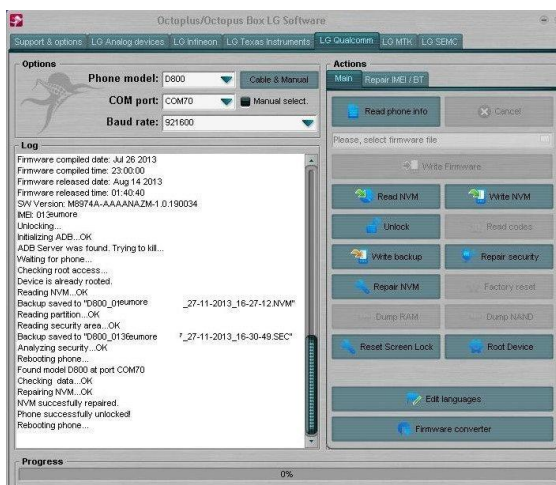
Octoplus/Octopus Box LG Software

Support & options | LG Analog devices | LG Infineon | LG Texas Instruments | LG Qualcomm | LG MTK | LG SEMC

Options

Phone model: D800

Cable & Manual

COM port: COM70

Manual select.

Baud rate: 921600

Log

Firmware compiled date: Jul 26 2013
Firmware compiled time: 23:00:00
Firmware released date: Aug 14 2013
Firmware released time: 01:40:40
SW Version: M8974A-AAAANAZM-1.0.190034
IMEI: 013eumore
Unlocking...
Initializing ADB...OK
ADB Server was found. Trying to kill...
Waiting for phone...
Checking root access...
Device is already rooted.
Reading NVM...OK
Backup saved to "D800_01eumore _27-11-2013_16-27-12.NVM"
Reading partition...OK
Reading security area...OK
Backup saved to "D800_013eumore _27-11-2013_16-30-49.SEC"
Analyzing security...OK
Rebooting phone...
Found model D800 at port COM70
Checking data...OK
Repairing NVM...OK
NVM succesfully repaired.
Phone successfully unlocked!
Rebooting phone...

Actions

Main | Repair IMEI / BT

Read phone info

Cancel

Please, select firmware file

Write Firmware

Read NVM

Write NVM

Unlock

Read codes

Write backup

Repair security

Repair NVM

Factory reset

Dump RAM

Dump NAND

Reset Screen Lock

Root Device

Edit languages

Firmware converter

Progress

0%